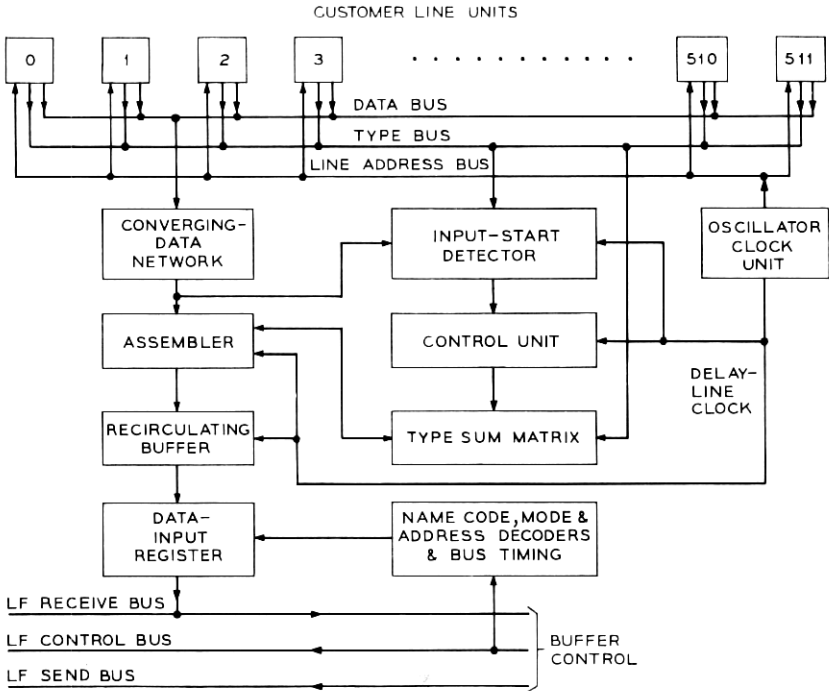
CUSTOMER LINE UNITS

0

1

2

3

. . . . . . . .

510

511

DATA BUS

TYPE BUS

LINE ADDRESS BUS

CONVERGING-DATA NETWORK

INPUT-START DETECTOR

OSCILLATOR CLOCK UNIT

ASSEMBLER

CONTROL UNIT

DELAY-LINE CLOCK

RECIRCULATING BUFFER

TYPE SUM MATRIX

DATA-INPUT REGISTER

NAME CODE, MODE & ADDRESS DECODERS & BUS TIMING

LF RECEIVE BUS

LF CONTROL BUS

LF SEND BUS

BUFFER CONTROL